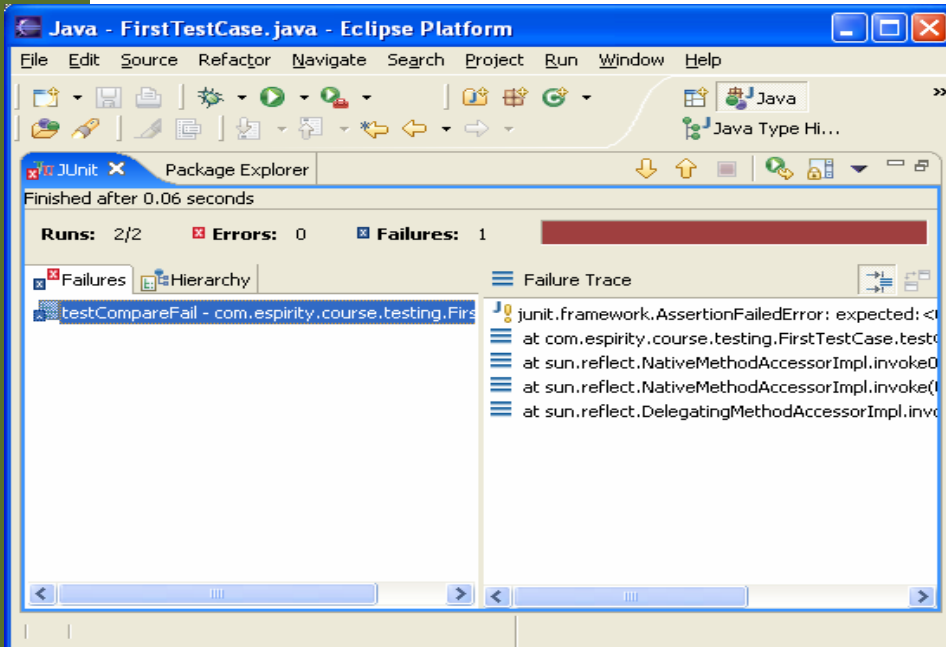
Java - FirstTestCase.java - Eclipse Platform

File Edit Source Refactor Navigate Search Project Run Window Help

Java

Java Type Hi...

JUnit Package Explorer

Finished after 0.06 seconds

Runs: 2/2 Errors: 0 Failures: 1

Failures Hierarchy

testCompareFail - com.espirity.course.testing.Firs

Failure Trace

junit.framework.AssertionFailedError: expected:<

at com.espirity.course.testing.FirstTestCase.test

at sun.reflect.NativeMethodAccessorImpl.invoke0

at sun.reflect.NativeMethodAccessorImpl.invoke(

at sun.reflect.DelegatingMethodAccessorImpl.inv